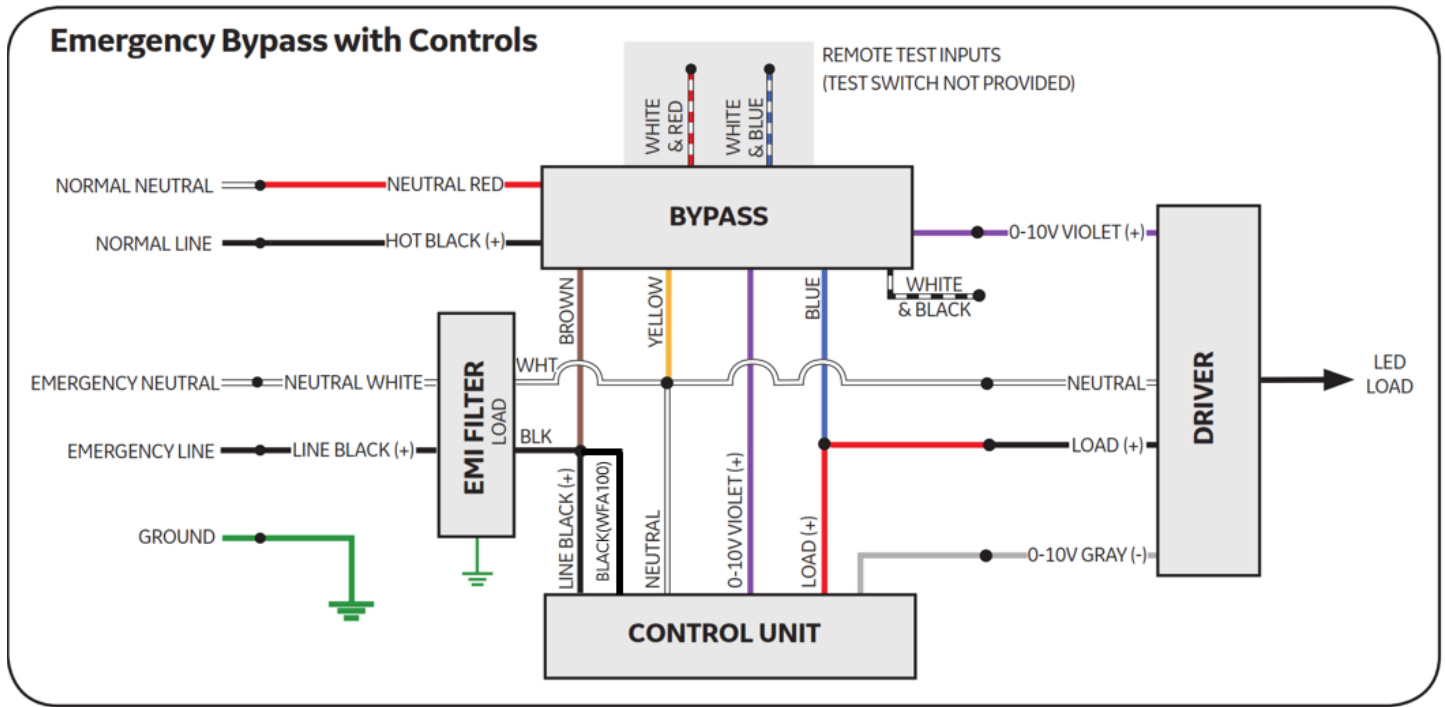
Emergency Bypass with Controls

REMOTE TEST INPUTS
(TEST SWITCH NOT PROVIDED)

WHITE & RED

WHITE & BLUE

NORMAL NEUTRAL

NEUTRAL RED

BYPASS

NORMAL LINE

HOT BLACK (+)

0-10V VIOLET (+)

BROWN

YELLOW

BLUE

WHITE & BLACK

EMERGENCY NEUTRAL

NEUTRAL WHITE

EMI FILTER

LOAD

WHT

NEUTRAL

DRIVER

LED LOAD

EMERGENCY LINE

LINE BLACK (+)

BLK

LOAD (+)

GROUND

LINE BLACK (+)

BLACK(WFA100)

NEUTRAL

0-10V VIOLET (+)

LOAD (+)

0-10V GRAY (-)

CONTROL UNIT